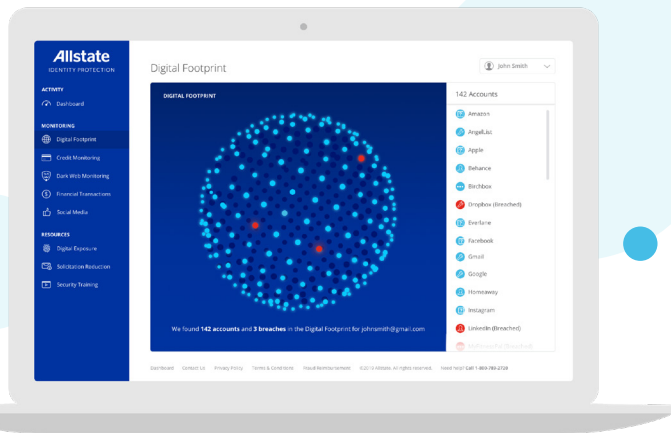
Allstate
IDENTITY PROTECTION

ACTIVITY
Dashboard

MONITORING
Digital Footprint
Credit Monitoring
Dark Web Monitoring
Financial Transactions
Social Media

RESOURCES
Digital Exposure
Solicitation Reduction
Security Training

Digital Footprint

John Smith

DIGITAL FOOTPRINT

We found 142 accounts and 3 breaches in the Digital Footprint for johnsmith@gmail.com

142 Accounts
Amazon
AngelList
Apple
Behance
Birchbox
Dropbox (Breached)
Everlane
Facebook
Gmail
Google
Homeaway
Instagram
LinkedIn (Breached)
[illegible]

Dashboard Contact Us Privacy Policy Terms & Conditions Visual Reimbursement © 2019 Allstate. All rights reserved. Need help? Call 1-800-789-2720